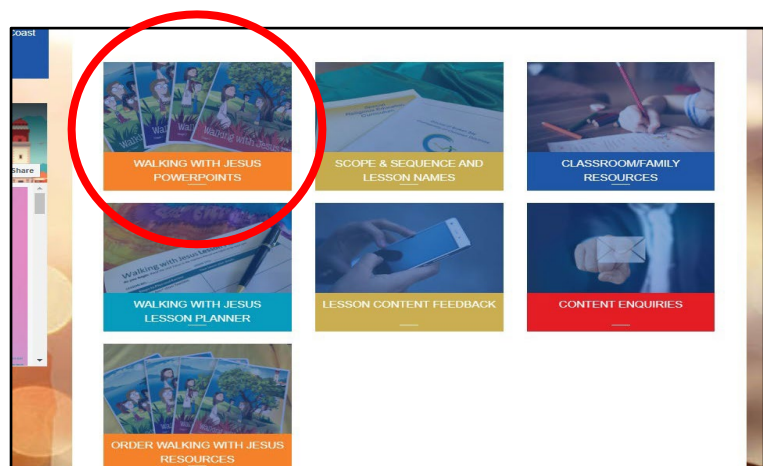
Coast

Share

WALKING WITH JESUS POWERPOINTS

SCOPE & SEQUENCE AND LESSON NAMES

CLASSROOM/FAMILY RESOURCES

WALKING WITH JESUS LESSON PLANNER

LESSON CONTENT FEEDBACK

CONTENT ENQUIRIES

ORDER WALKING WITH JESUS RESOURCES